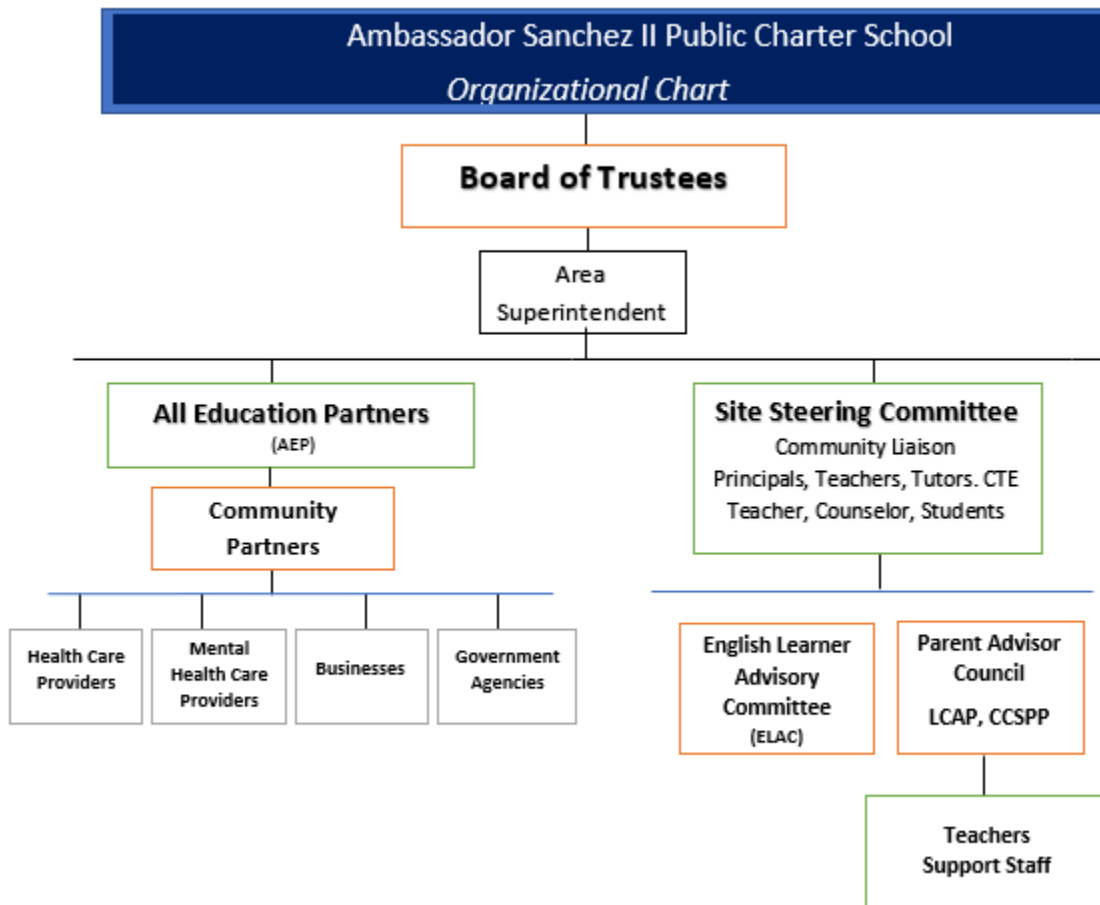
Ambassador Sanchez II Public Charter School
Organizational Chart

Board of Trustees

Area Superintendent

All Education Partners
(AEP)

Community Partners

Health Care Providers

Mental Health Care Providers

Businesses

Government Agencies

Site Steering Committee
Community Liaison
Principals, Teachers, Tutors. CTE Teacher, Counselor, Students

English Learner Advisory Committee
(ELAC)

Parent Advisor Council
LCAP, CCSPP

Teachers
Support Staff